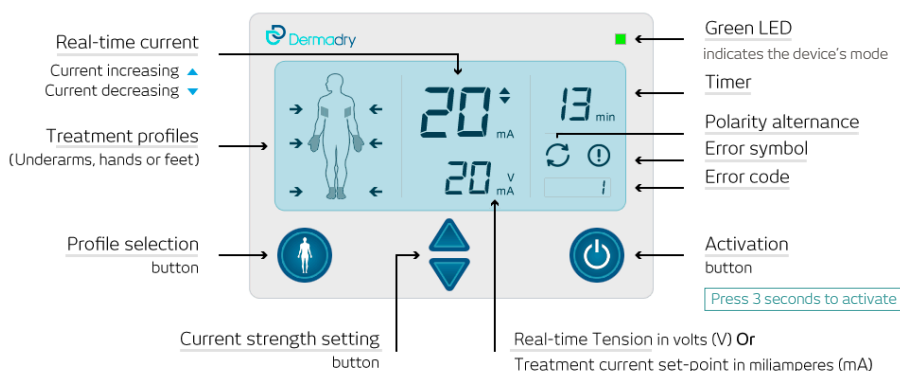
Dermadry

Real-time current

Current increasing ▲
Current decreasing ▼

Treatment profiles
(Underarms, hands or feet)

Profile selection
button

20 mA

20 V mA

13 min

1

Green LED
indicates the device's mode

Timer

Polarity alternance

Error symbol

Error code

Activation
button

Press 3 seconds to activate

Current strength setting
button

Real-time Tension in volts (V) Or
Treatment current set-point in miliamperes (mA)